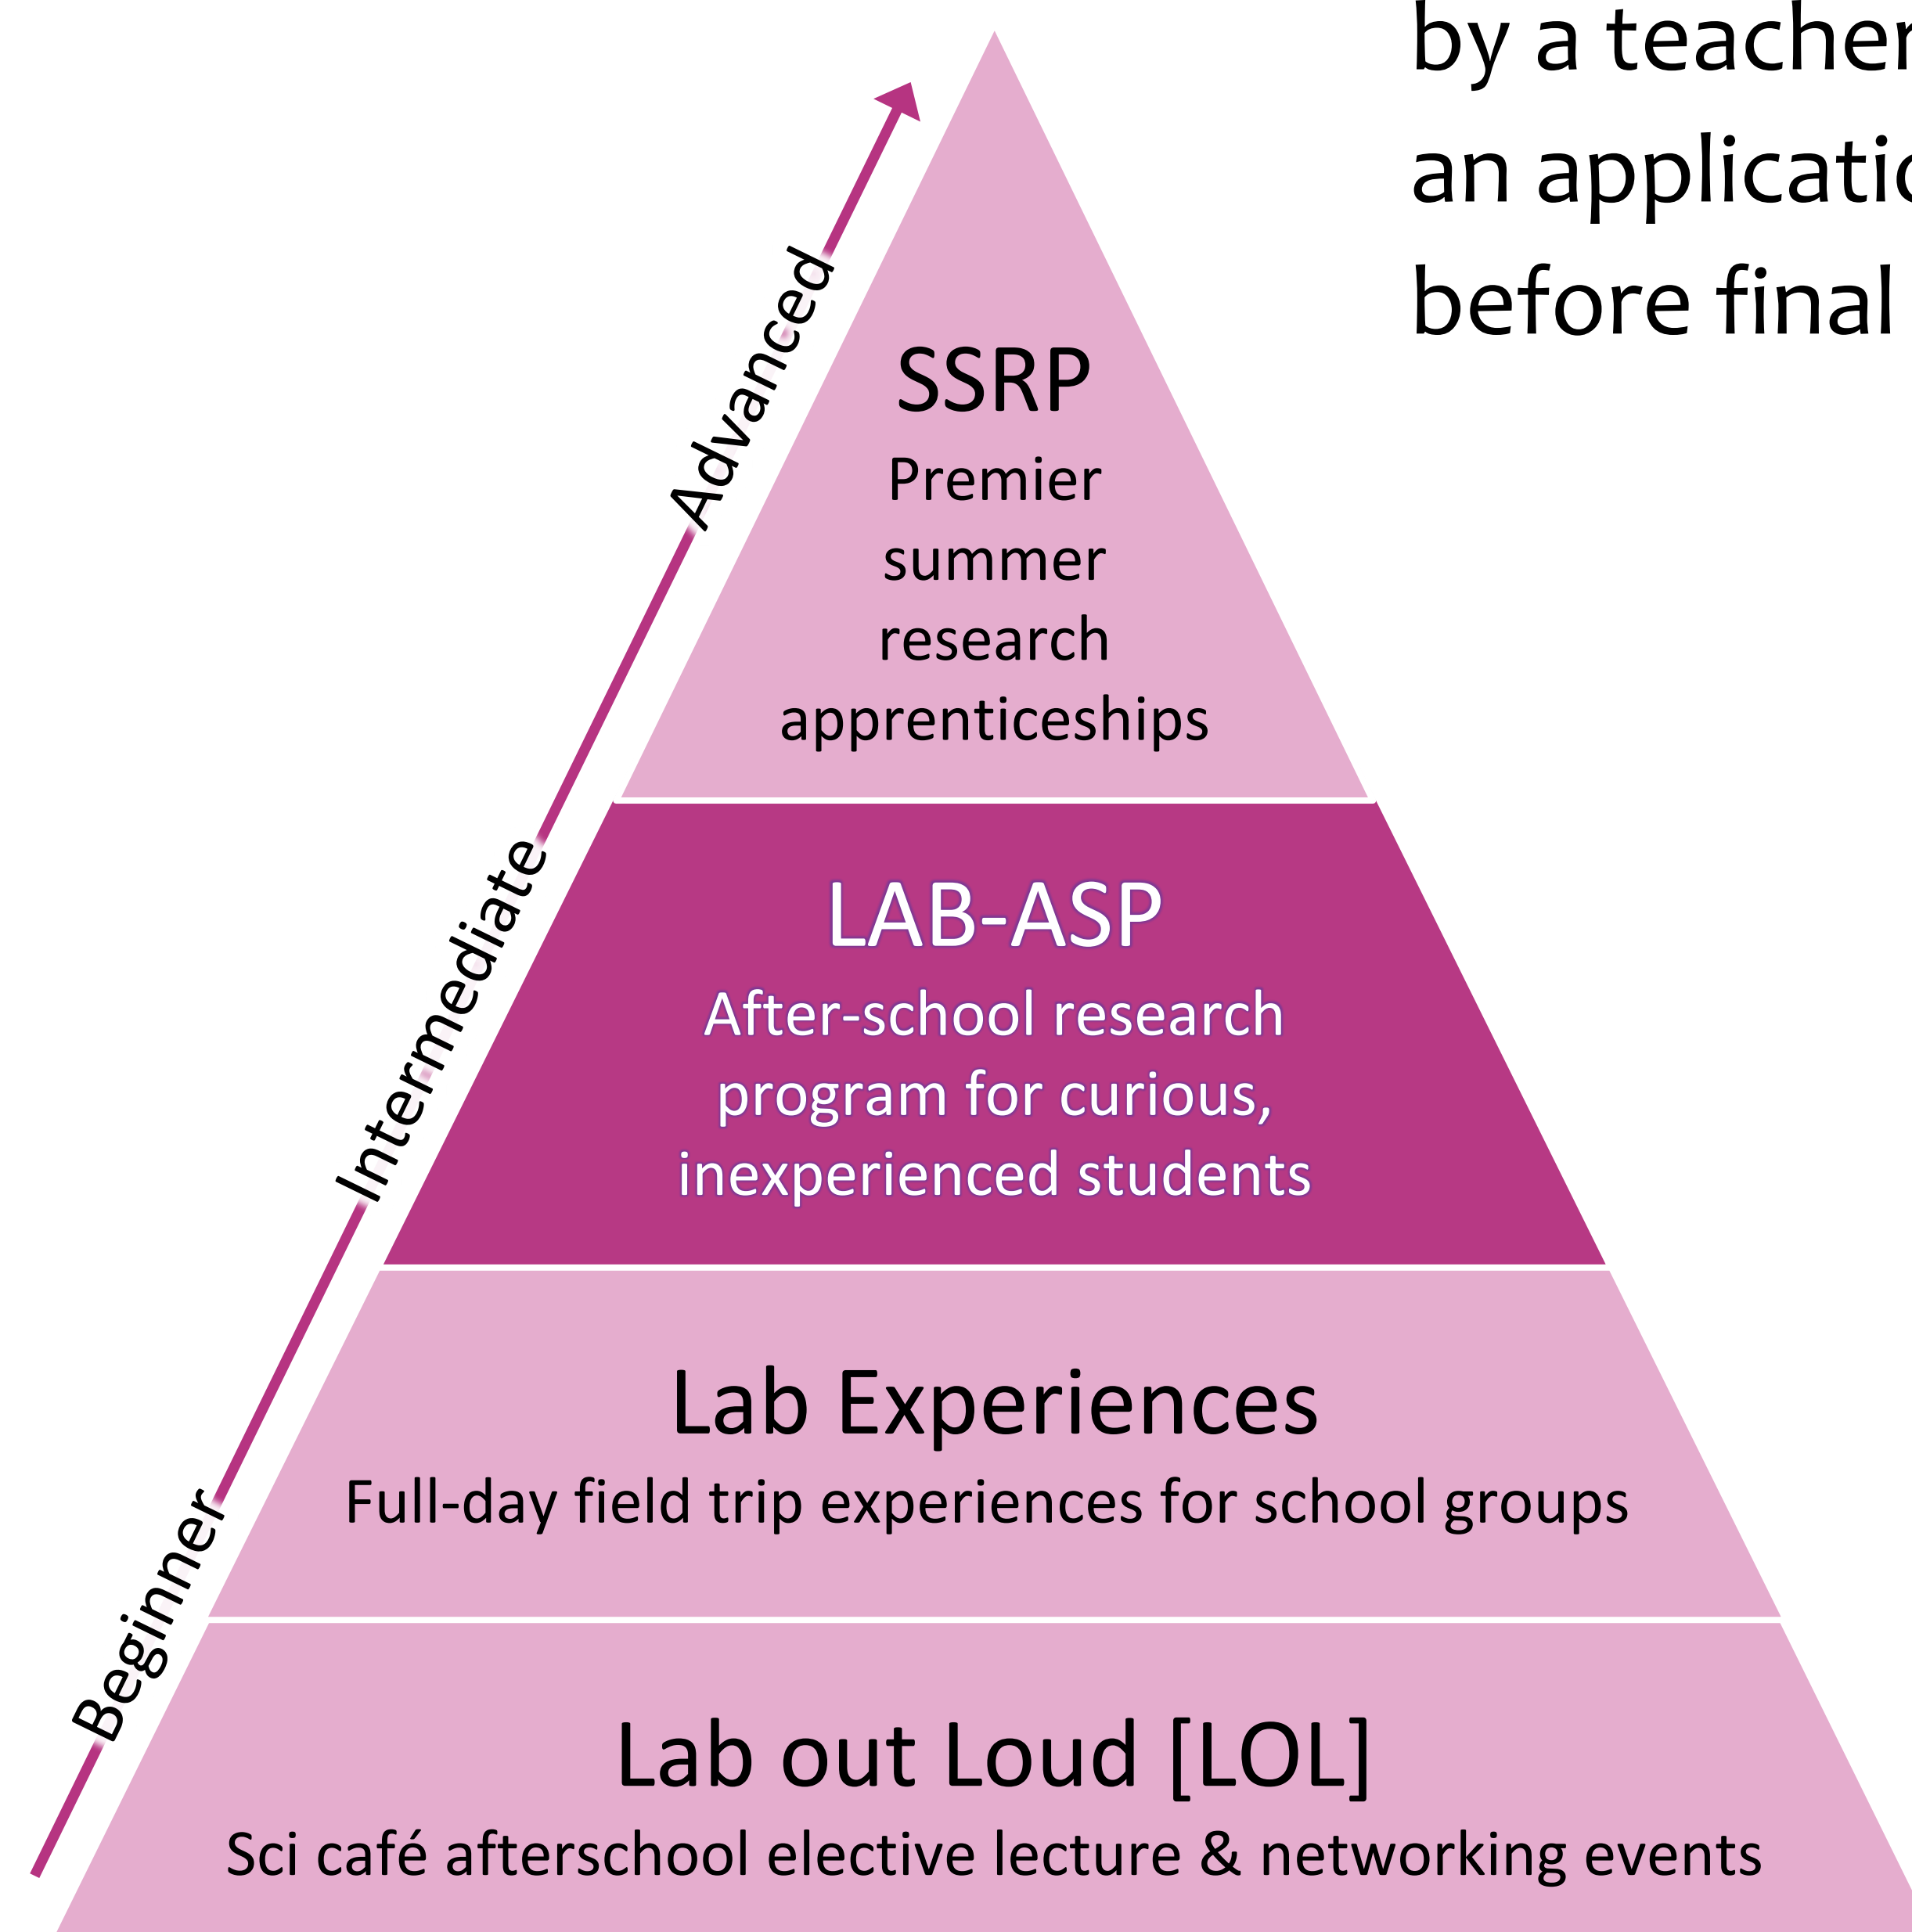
by a teacher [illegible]
an applicati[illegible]
before final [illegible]

Advanced

Intermediate

Beginner

SSRP
Premier summer research apprenticeships

LAB-ASP
After-school research program for curious, inexperienced students

Lab Experiences
Full-day field trip experiences for school groups

Lab out Loud [LOL]
Sci café afterschool elective lecture & networking events